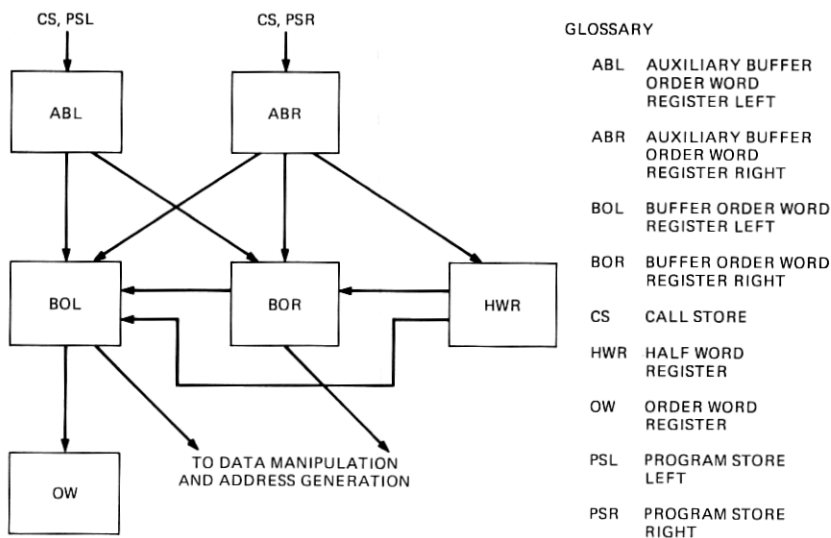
CS, PSL

CS, PSR

ABL

ABR

BOL

BOR

HWR

OW

TO DATA MANIPULATION AND ADDRESS GENERATION

GLOSSARY

ABL AUXILIARY BUFFER ORDER WORD REGISTER LEFT

ABR AUXILIARY BUFFER ORDER WORD REGISTER RIGHT

BOL BUFFER ORDER WORD REGISTER LEFT

BOR BUFFER ORDER WORD REGISTER RIGHT

CS CALL STORE

HWR HALF WORD REGISTER

OW ORDER WORD REGISTER

PSL PROGRAM STORE LEFT

PSR PROGRAM STORE RIGHT